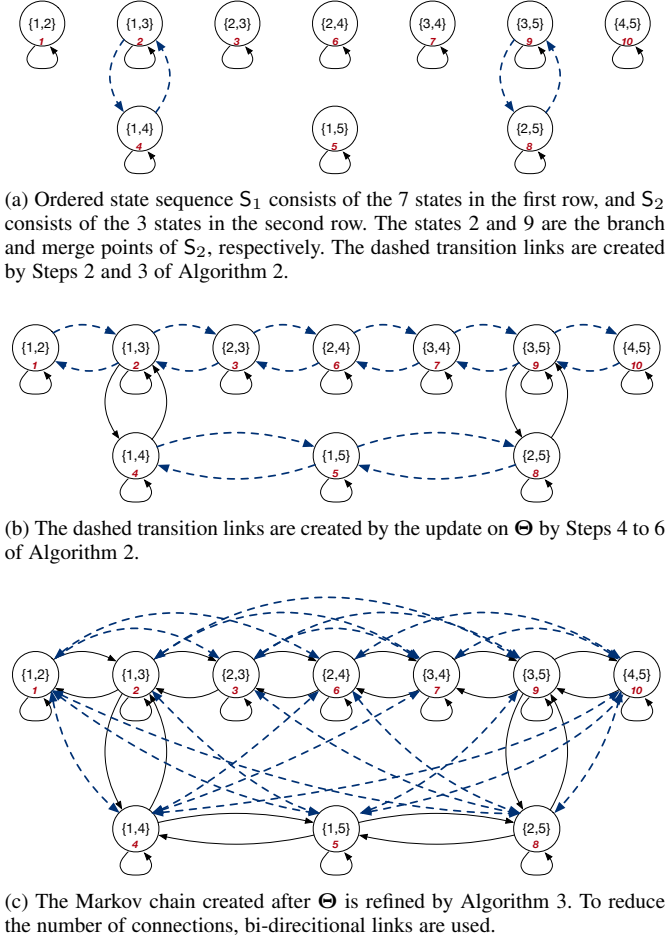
{1,2} 1 {1,3} 2 {2,3} 3 {2,4} 6 {3,4} 7 {3,5} 9 {4,5} 10

{1,4} 4 {1,5} 5 {2,5} 8

(a) Ordered state sequence $\mathsf{S}_1$ consists of the 7 states in the first row, and $\mathsf{S}_2$ consists of the 3 states in the second row. The states 2 and 9 are the branch and merge points of $\mathsf{S}_2$, respectively. The dashed transition links are created by Steps 2 and 3 of Algorithm 2.

{1,2} 1 {1,3} 2 {2,3} 3 {2,4} 6 {3,4} 7 {3,5} 9 {4,5} 10

{1,4} 4 {1,5} 5 {2,5} 8

(b) The dashed transition links are created by the update on $\mathbf{\Theta}$ by Steps 4 to 6 of Algorithm 2.

{1,2} 1 {1,3} 2 {2,3} 3 {2,4} 6 {3,4} 7 {3,5} 9 {4,5} 10

{1,4} 4 {1,5} 5 {2,5} 8

(c) The Markov chain created after $\mathbf{\Theta}$ is refined by Algorithm 3. To reduce the number of connections, bi-direcitional links are used.